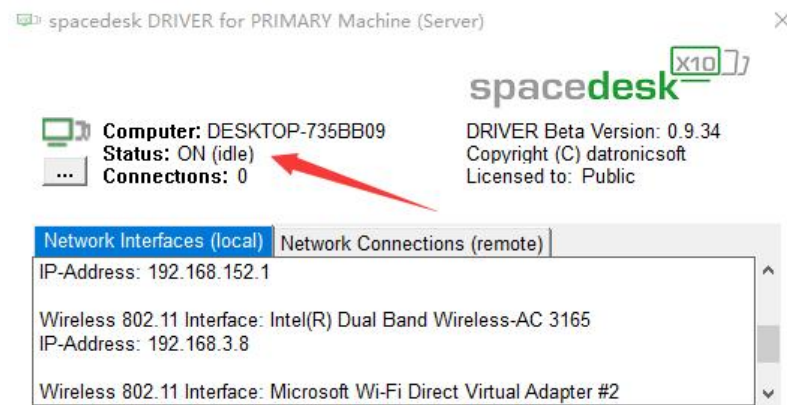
spacedesk DRIVER for PRIMARY Machine (Server)

X10

spacedesk

Computer: DESKTOP-735BB09
Status: ON (idle)
Connections: 0

...

DRIVER Beta Version: 0.9.34
Copyright (C) datronicsoft
Licensed to: Public

Network Interfaces (local) | Network Connections (remote)

IP-Address: 192.168.152.1

Wireless 802.11 Interface: Intel(R) Dual Band Wireless-AC 3165
IP-Address: 192.168.3.8

Wireless 802.11 Interface: Microsoft Wi-Fi Direct Virtual Adapter #2